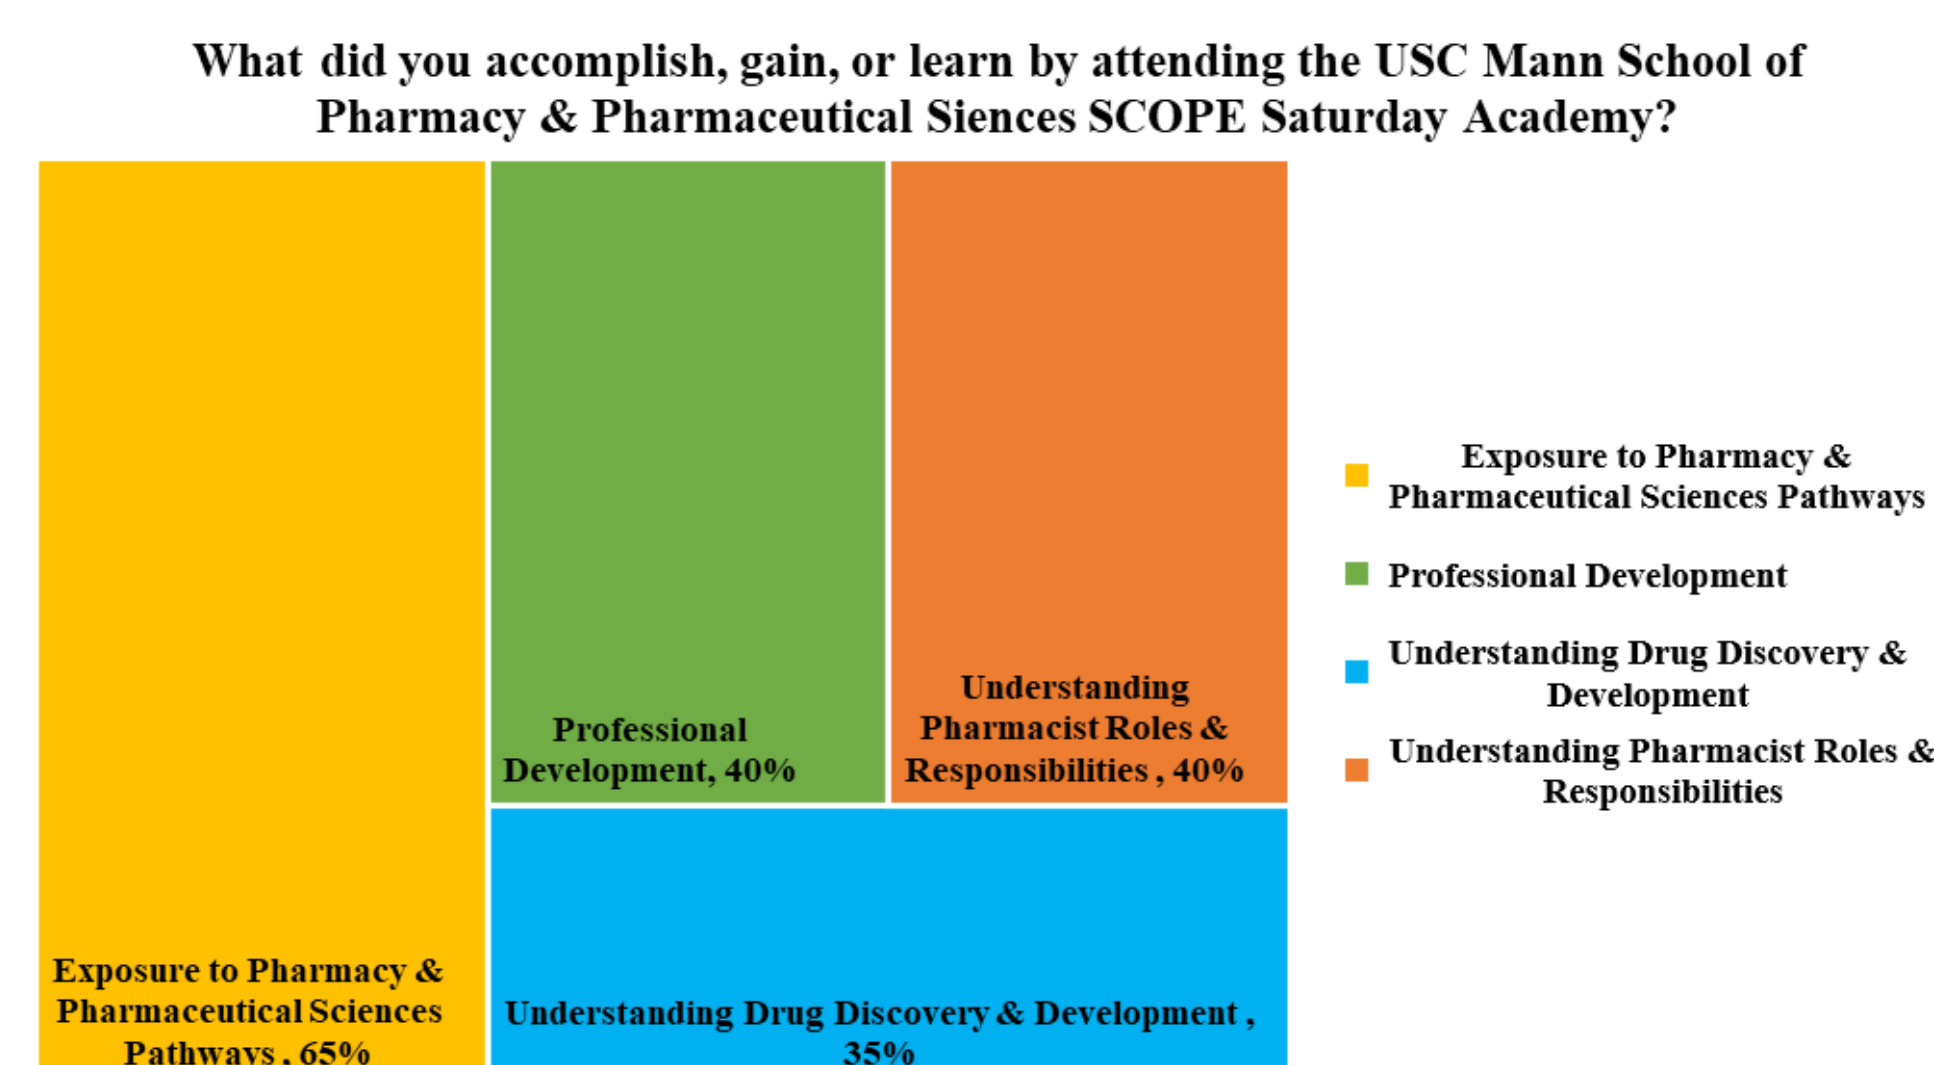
What did you accomplish, gain, or learn by attending the USC Mann School of Pharmacy & Pharmaceutical Siences SCOPE Saturday Academy?

Professional Development, 40%

Understanding Pharmacist Roles & Responsibilities , 40%

Exposure to Pharmacy & Pharmaceutical Sciences Pathways , 65%

Understanding Drug Discovery & Development , 35%

Exposure to Pharmacy & Pharmaceutical Sciences Pathways

Professional Development

Understanding Drug Discovery & Development

Understanding Pharmacist Roles & Responsibilities